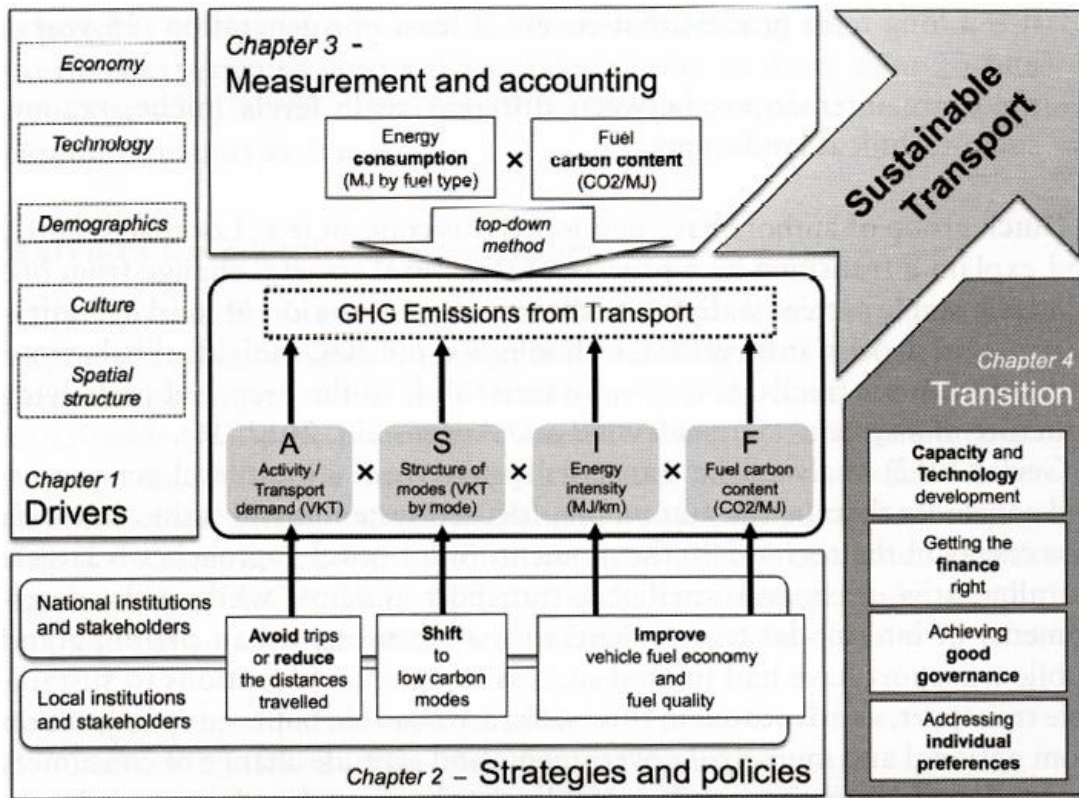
Economy

Technology

Demographics

Culture

Spatial structure

Chapter 1
Drivers

Chapter 3 -
Measurement and accounting

Energy **consumption** (MJ by fuel type)

×

Fuel **carbon content** (CO2/MJ)

top-down method

Sustainable Transport

GHG Emissions from Transport

A
Activity / Transport demand (VKT)

×

S
Structure of modes (VKT by mode)

×

I
Energy intensity (MJ/km)

×

F
Fuel carbon content (CO2/MJ)

Chapter 4
Transition

**Capacity** and **Technology** development

Getting the **finance** right

Achieving **good governance**

Addressing **individual preferences**

National institutions and stakeholders

Local institutions and stakeholders

**Avoid** trips or **reduce** the distances travelled

**Shift** to low carbon modes

**Improve** vehicle fuel economy and fuel quality

Chapter 2 – Strategies and policies